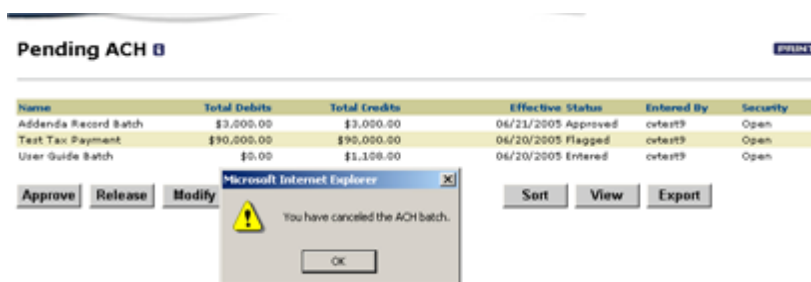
Pending ACH

PRINT

| Name | Total Debits | Total Credits | Effective | Status | Entered By | Security |
|---|---|---|---|---|---|---|
| Addenda Record Batch | $3,000.00 | $3,000.00 | 06/21/2005 | Approved | cvtest9 | Open |
| Test Tax Payment | $90,000.00 | $90,000.00 | 06/20/2005 | Flagged | cvtest9 | Open |
| User Guide Batch | $0.00 | $1,100.00 | 06/20/2005 | Entered | cvtest9 | Open |

Approve Release Modify

Microsoft Internet Explorer

You have canceled the ACH batch.

OK

Sort View Export